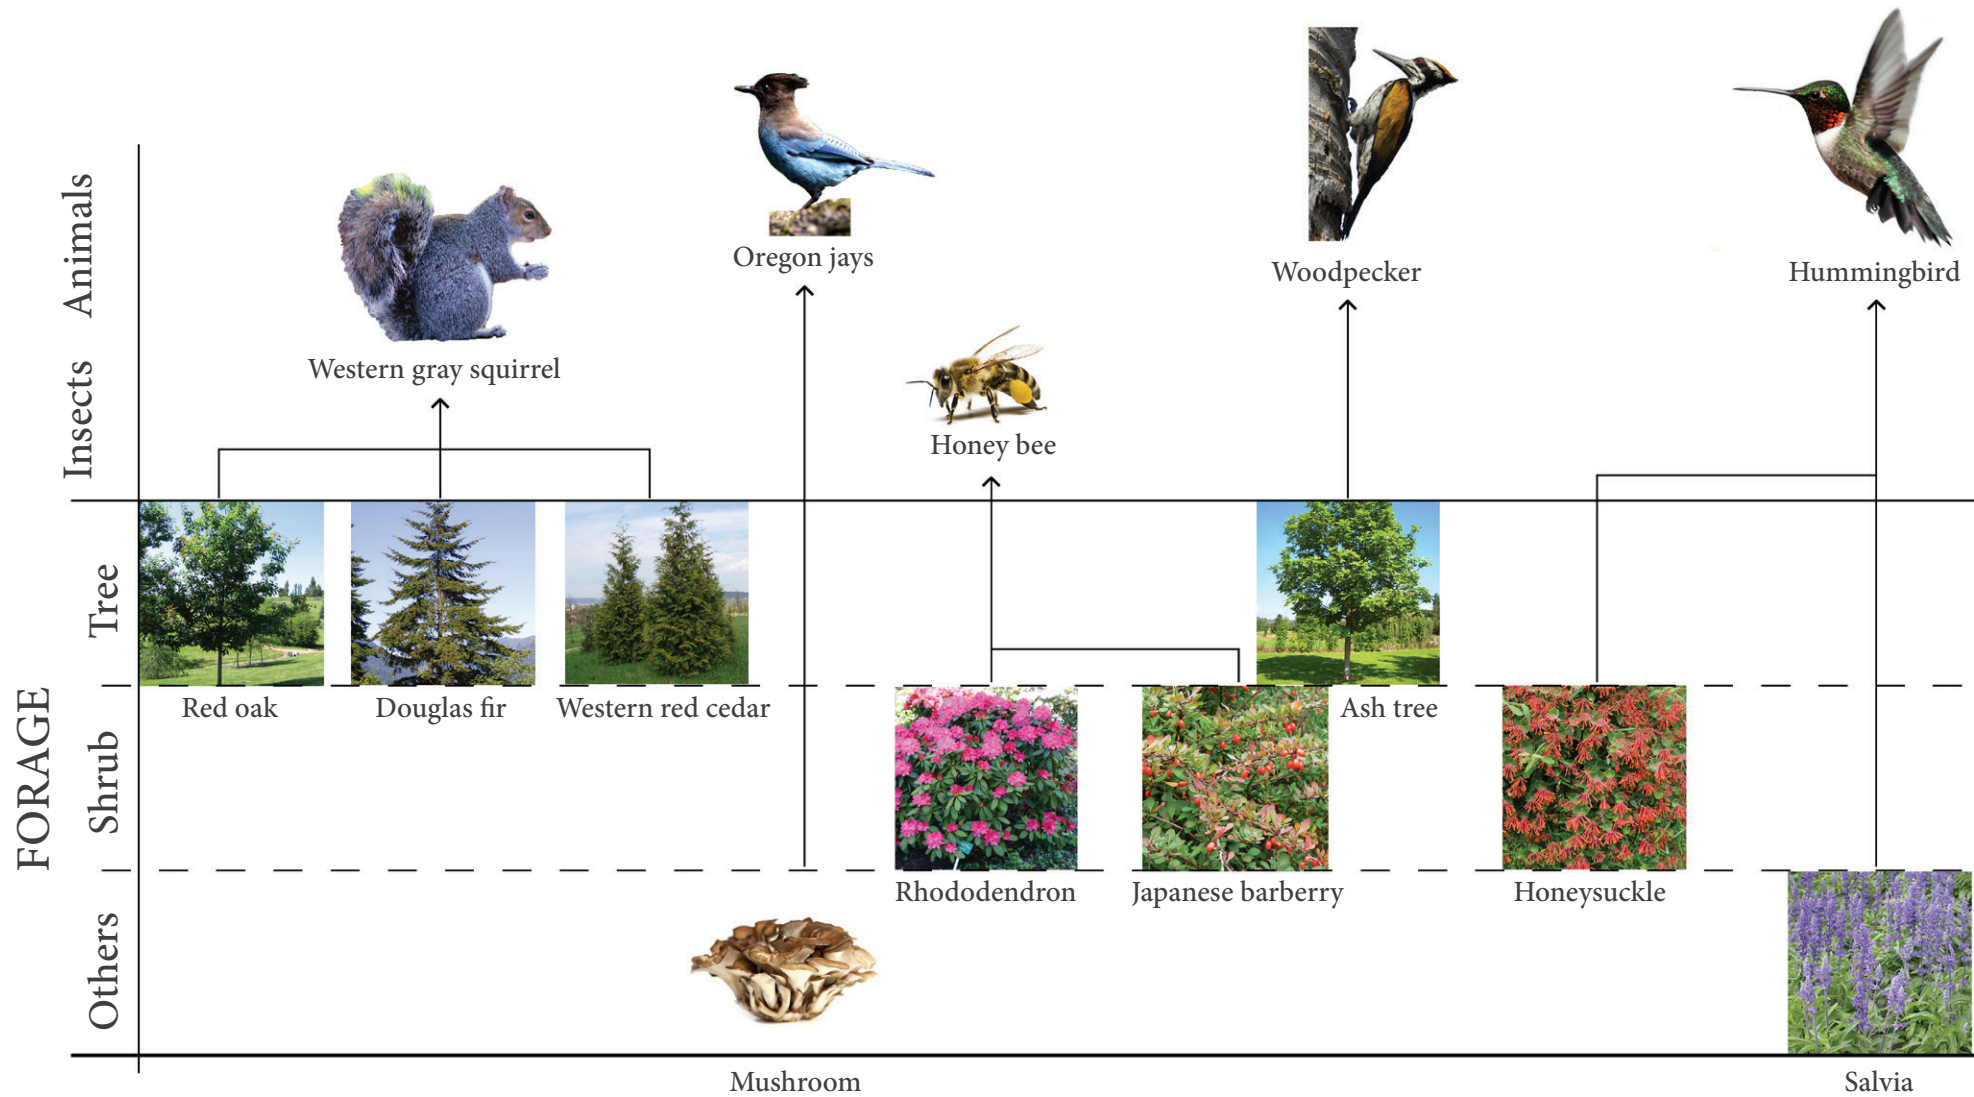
Animals

Insects

Oregon jays

Woodpecker

Hummingbird

Western gray squirrel

Honey bee

FORAGE

Tree

Red oak

Douglas fir

Western red cedar

Ash tree

Shrub

Rhododendron

Japanese barberry

Honeysuckle

Others

Mushroom

Salvia